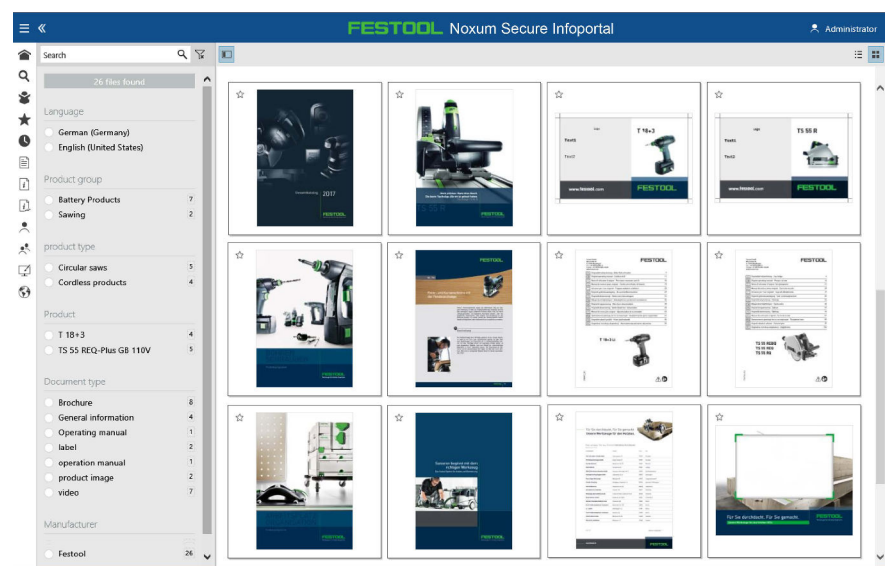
FESTOOL Noxum Secure Infoportal

Administrator

Search

26 files found

Language

German (Germany)

English (United States)

Product group

Battery Products 7

Sawing 2

product type

Circular saws 5

Cordless products 4

Product

T 18+3 4

TS 55 REQ-Plus GB 110V 5

Document type

Brochure 8

General information 4

Operating manual 1

label 2

operation manual 1

product image 2

video 7

Manufacturer

Festool 26

2017

FESTOOL

T 18+3

Text1

Text2

www.festool.com

FESTOOL

TS 55 R

Text1

Text2

www.festool.com

FESTOOL

FESTOOL

FESTOOL

FESTOOL

T 18+3

FESTOOL

TS 55 REQ

FESTOOL

FESTOOL

FESTOOL

Für Sie durchdacht. Für Sie gemacht.

FESTOOL